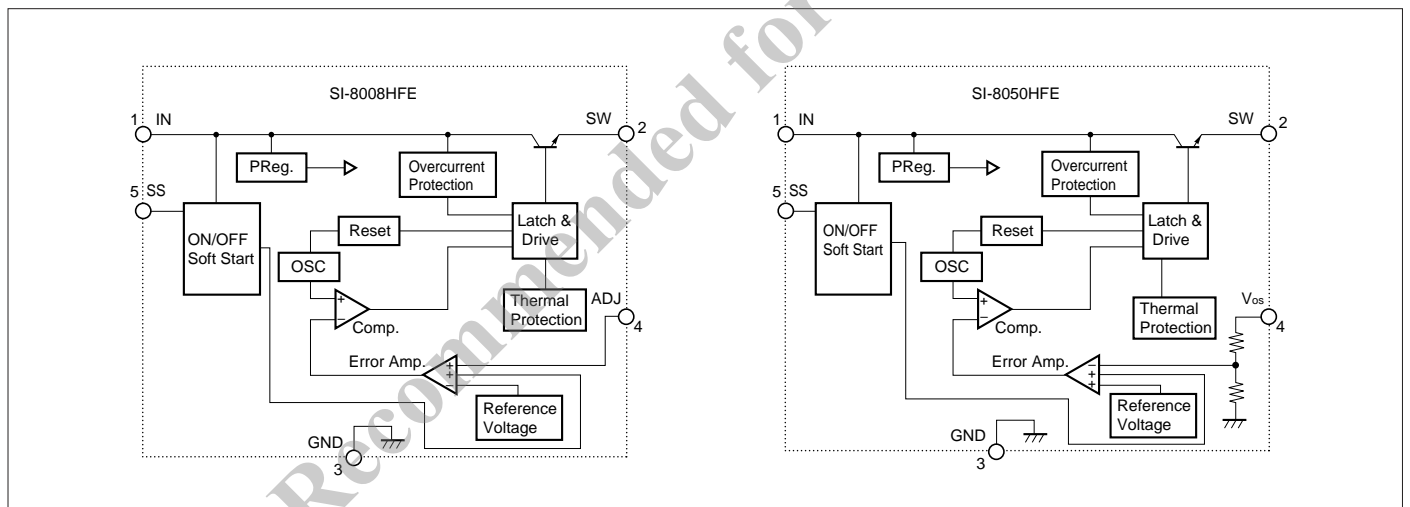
Recommended for

SI-8008HFE

1 IN

SW 2

PReg.

Overcurrent Protection

5 SS

Latch & Drive

Reset

ON/OFF Soft Start

OSC

Thermal Protection

ADJ

4

Comp.

Error Amp.

Reference Voltage

GND

3

SI-8050HFE

1 IN

SW 2

PReg.

Overcurrent Protection

5 SS

Latch & Drive

Reset

ON/OFF Soft Start

OSC

$V_{OS}$

Thermal Protection

4

Comp.

Error Amp.

Reference Voltage

GND

3